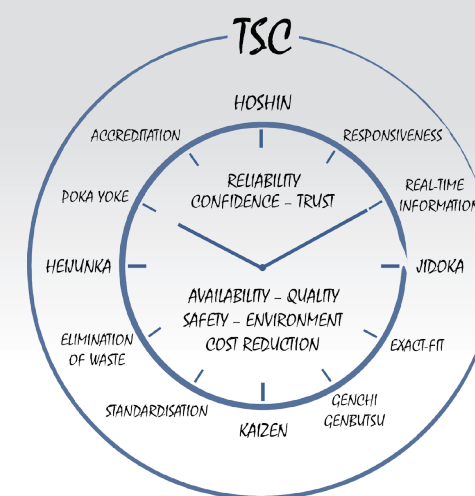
TSC

HOSHIN

ACCREDITATION

RESPONSIVENESS

POKA YOKE

REAL-TIME INFORMATION

RELIABILITY CONFIDENCE – TRUST

HEIJUNKA

JIDOKA

AVAILABILITY – QUALITY SAFETY – ENVIRONMENT COST REDUCTION

ELIMINATION OF WASTE

EXACT-FIT

STANDARDISATION

GENCHI GENBUTSU

KAIZEN